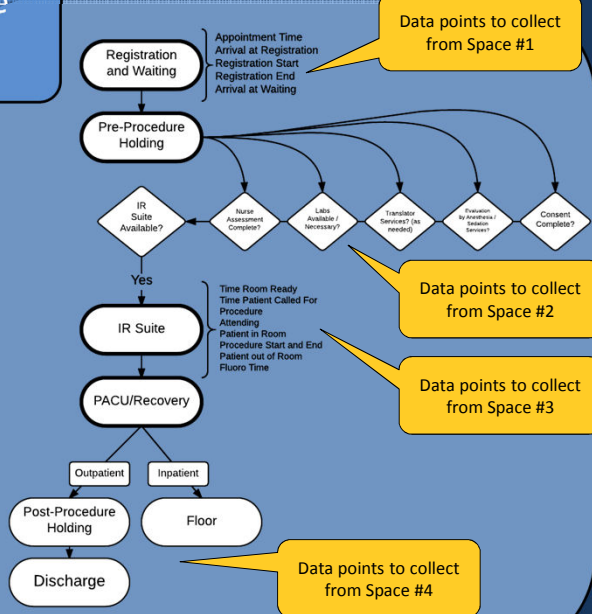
Registration and Waiting

Appointment Time
Arrival at Registration
Registration Start
Registration End
Arrival at Waiting

Data points to collect from Space #1

Pre-Procedure Holding

IR Suite Available?

Nurse Assessment Complete?

Labs Available / Necessary?

Translator Services? (as needed)

Evaluation by Anesthesia / Sedation Services?

Consent Complete?

Data points to collect from Space #2

Yes

Time Room Ready
Time Patient Called For Procedure
Attending
Patient in Room
Procedure Start and End
Patient out of Room
Fluoro Time

IR Suite

Data points to collect from Space #3

PACU/Recovery

Outpatient

Inpatient

Post-Procedure Holding

Floor

Discharge

Data points to collect from Space #4